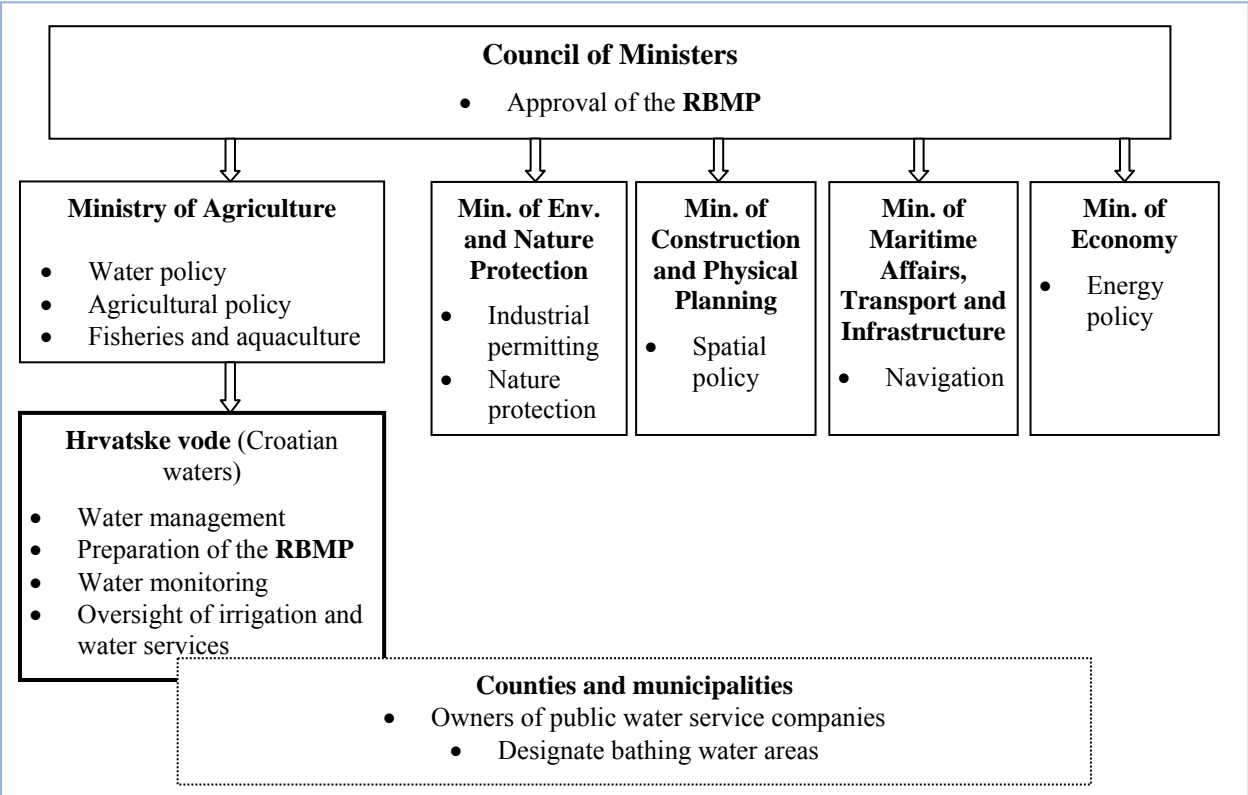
**Council of Ministers**
- Approval of the **RBMP**

**Ministry of Agriculture**
- Water policy
- Agricultural policy
- Fisheries and aquaculture

**Min. of Env. and Nature Protection**
- Industrial permitting
- Nature protection

**Min. of Construction and Physical Planning**
- Spatial policy

**Min. of Maritime Affairs, Transport and Infrastructure**
- Navigation

**Min. of Economy**
- Energy policy

**Hrvatske vode** (Croatian waters)
- Water management
- Preparation of the **RBMP**
- Water monitoring
- Oversight of irrigation and water services

**Counties and municipalities**
- Owners of public water service companies
- Designate bathing water areas